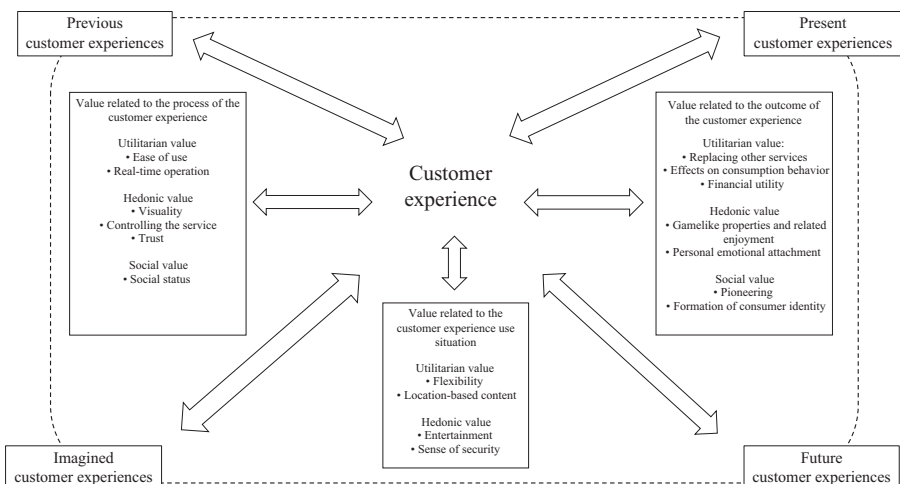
Previous customer experiences

Present customer experiences

Value related to the process of the customer experience

Utilitarian value
• Ease of use
• Real-time operation

Hedonic value
• Visuality
• Controlling the service
• Trust

Social value
• Social status

Customer experience

Value related to the outcome of the customer experience

Utilitarian value:
• Replacing other services
• Effects on consumption behavior
• Financial utility

Hedonic value
• Gamelike properties and related enjoyment
• Personal emotional attachment

Social value
• Pioneering
• Formation of consumer identity

Value related to the customer experience use situation

Utilitarian value
• Flexibility
• Location-based content

Hedonic value
• Entertainment
• Sense of security

Imagined customer experiences

Future customer experiences